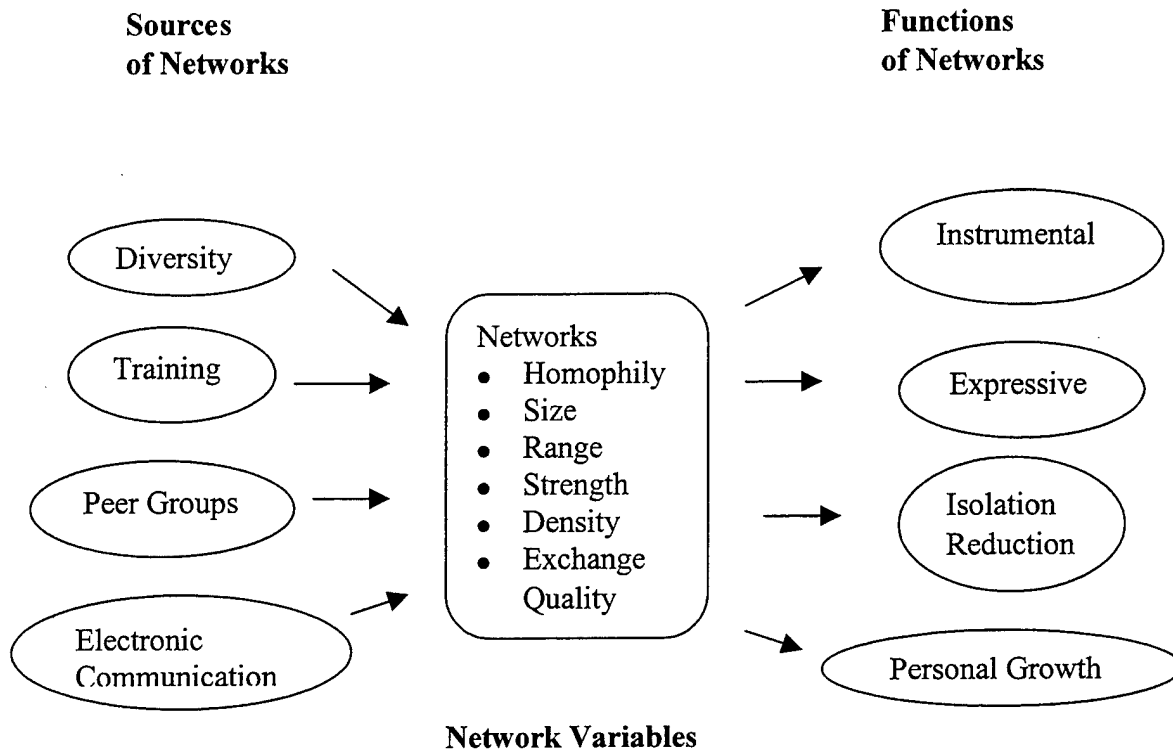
**Sources of Networks**

**Functions of Networks**

Diversity

Training

Peer Groups

Electronic Communication

Networks
- Homophily
- Size
- Range
- Strength
- Density
- Exchange Quality

Instrumental

Expressive

Isolation Reduction

Personal Growth

**Network Variables**